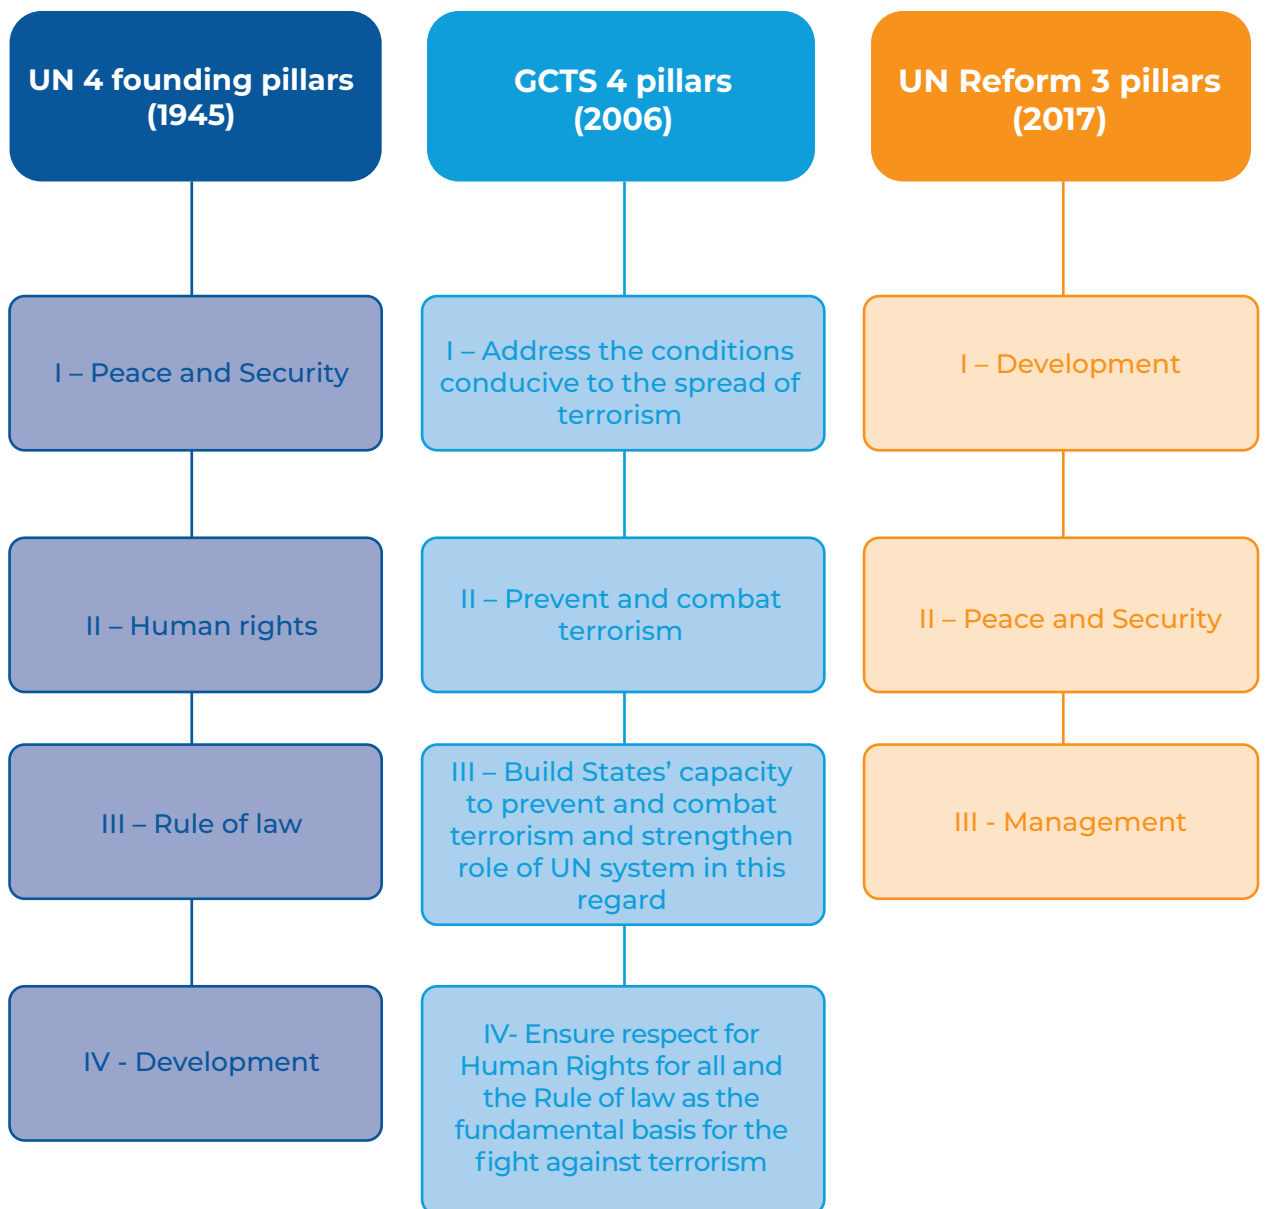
UN 4 founding pillars (1945)

I – Peace and Security

II – Human rights

III – Rule of law

IV - Development

GCTS 4 pillars (2006)

I – Address the conditions conducive to the spread of terrorism

II – Prevent and combat terrorism

III – Build States' capacity to prevent and combat terrorism and strengthen role of UN system in this regard

IV- Ensure respect for Human Rights for all and the Rule of law as the fundamental basis for the fight against terrorism

UN Reform 3 pillars (2017)

I – Development

II – Peace and Security

III - Management